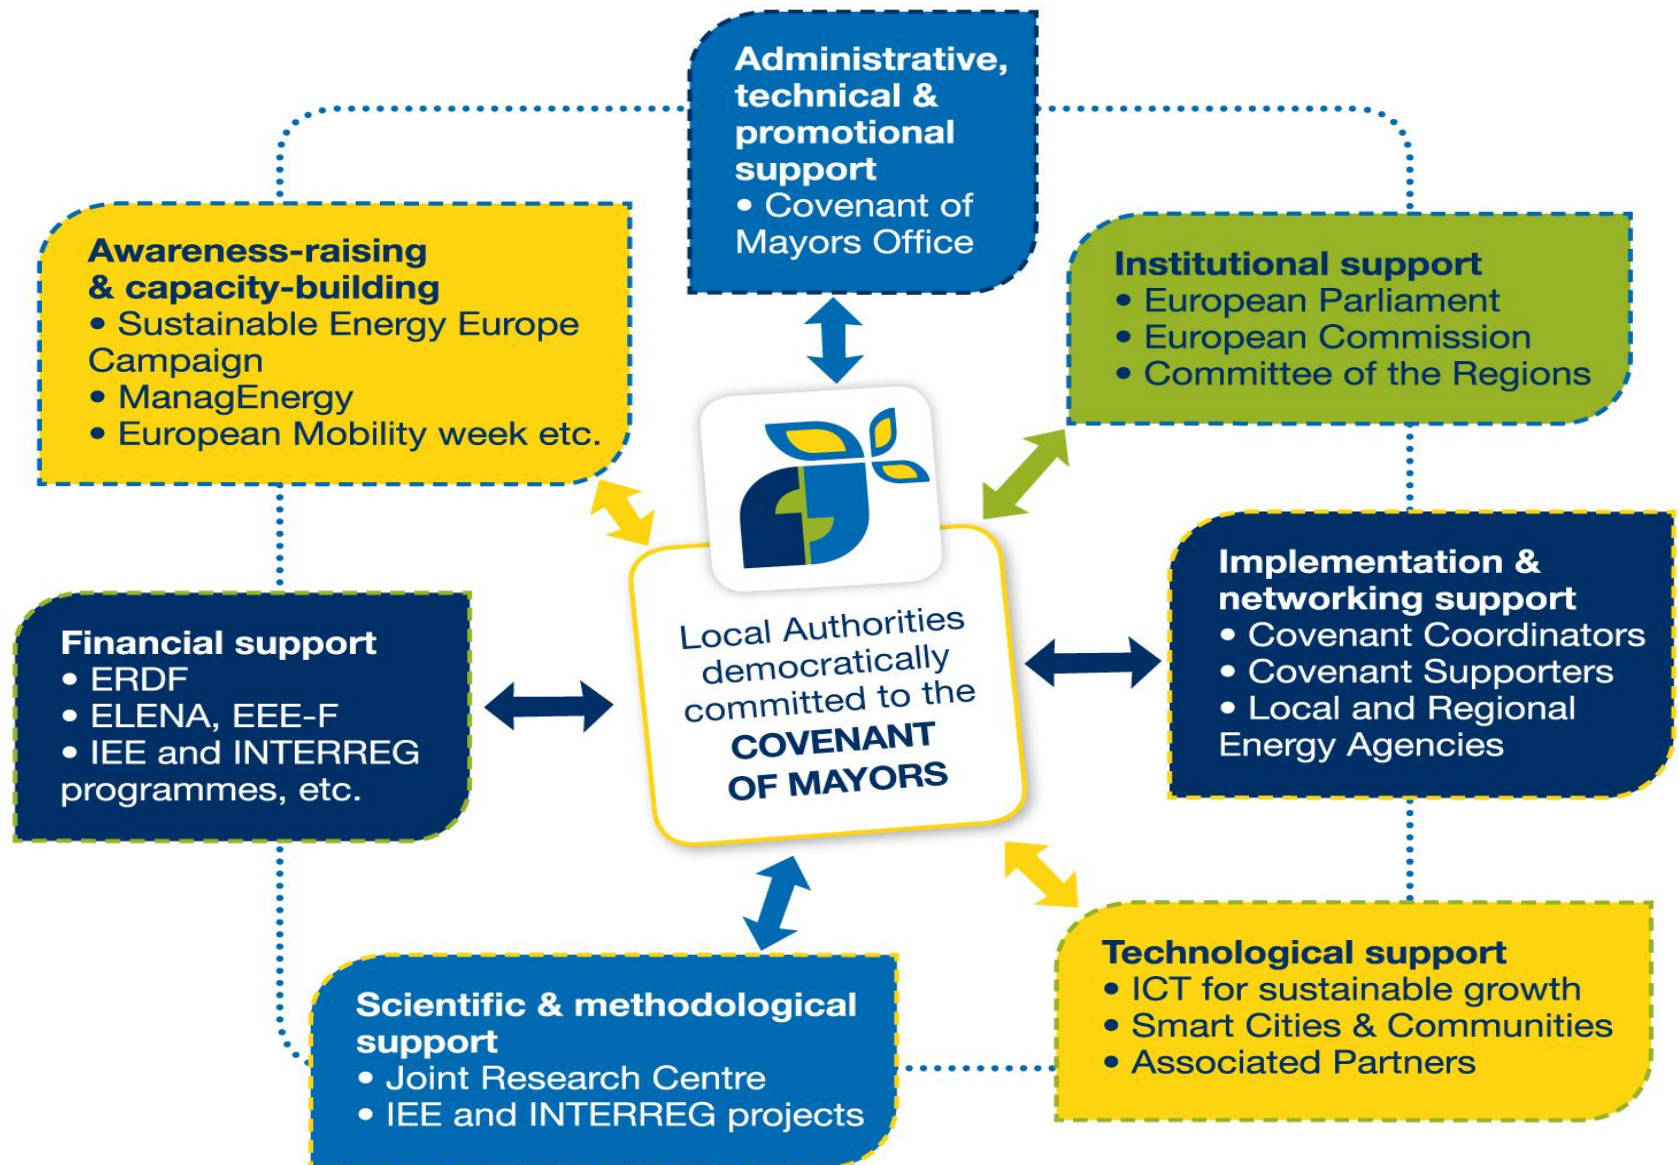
Administrative, technical & promotional support
• Covenant of Mayors Office

Awareness-raising & capacity-building
• Sustainable Energy Europe Campaign
• ManagEnergy
• European Mobility week etc.

Institutional support
• European Parliament
• European Commission
• Committee of the Regions

Financial support
• ERDF
• ELENA, EEE-F
• IEE and INTERREG programmes, etc.

Local Authorities democratically committed to the COVENANT OF MAYORS

Implementation & networking support
• Covenant Coordinators
• Covenant Supporters
• Local and Regional Energy Agencies

Scientific & methodological support
• Joint Research Centre
• IEE and INTERREG projects

Technological support
• ICT for sustainable growth
• Smart Cities & Communities
• Associated Partners